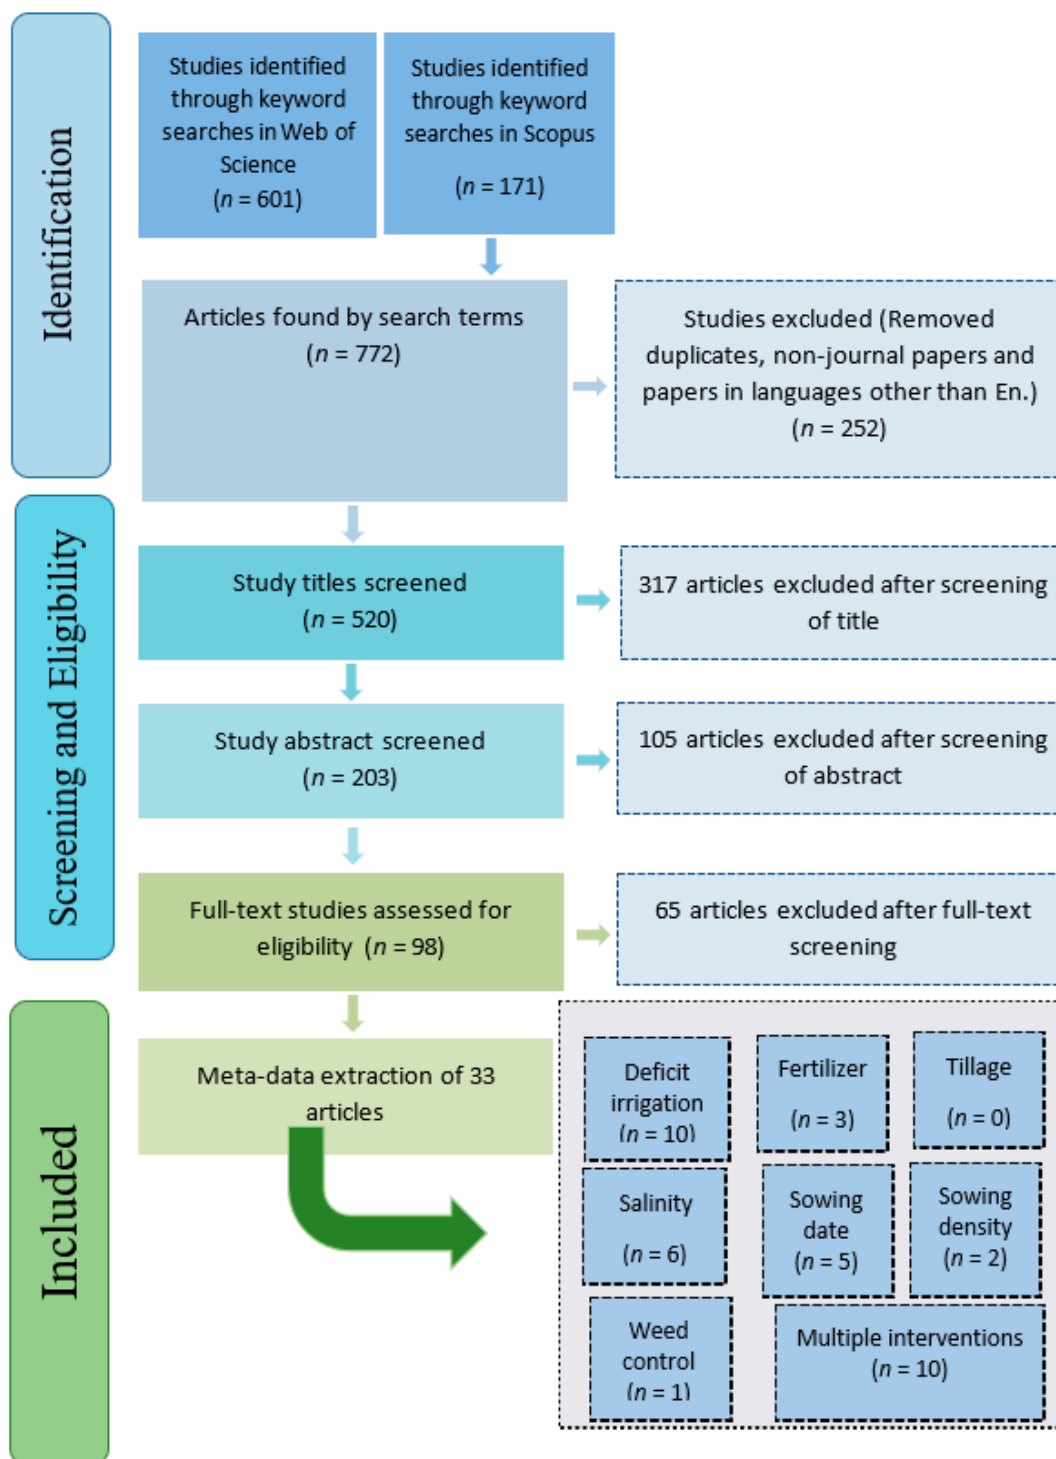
Identification

Studies identified through keyword searches in Web of Science ($n$ = 601)

Studies identified through keyword searches in Scopus ($n$ = 171)

Articles found by search terms ($n$ = 772)

Studies excluded (Removed duplicates, non-journal papers and papers in languages other than En.) ($n$ = 252)

Screening and Eligibility

Study titles screened ($n$ = 520)

317 articles excluded after screening of title

Study abstract screened ($n$ = 203)

105 articles excluded after screening of abstract

Full-text studies assessed for eligibility ($n$ = 98)

65 articles excluded after full-text screening

Included

Meta-data extraction of 33 articles

Deficit irrigation ($n$ = 10)

Fertilizer ($n$ = 3)

Tillage ($n$ = 0)

Salinity ($n$ = 6)

Sowing date ($n$ = 5)

Sowing density ($n$ = 2)

Weed control ($n$ = 1)

Multiple interventions ($n$ = 10)